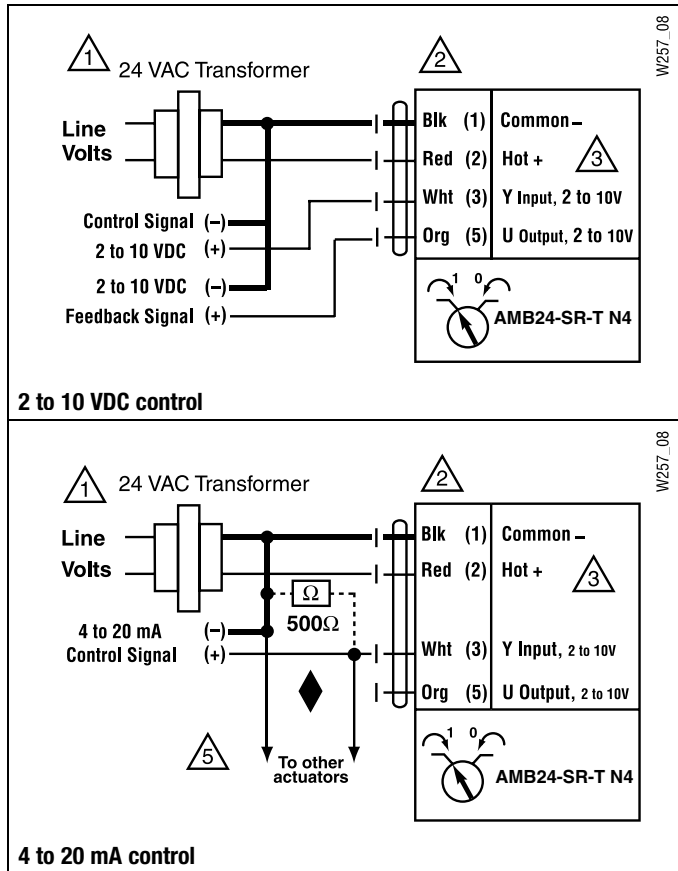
W257_08

1 24 VAC Transformer

2

Line Volts

Blk (1) Common –

Red (2) Hot +

3

Wht (3) Y Input, 2 to 10V

Org (5) U Output, 2 to 10V

Control Signal (–)
2 to 10 VDC (+)

2 to 10 VDC (–)
Feedback Signal (+)

1 0

AMB24-SR-T N4

2 to 10 VDC control

W257_08

1 24 VAC Transformer

2

Line Volts

Blk (1) Common –

Red (2) Hot +

3

$\Omega$

$500\Omega$

4 to 20 mA (–)
Control Signal (+)

Wht (3) Y Input, 2 to 10V

Org (5) U Output, 2 to 10V

5

To other actuators

1 0

AMB24-SR-T N4

4 to 20 mA control